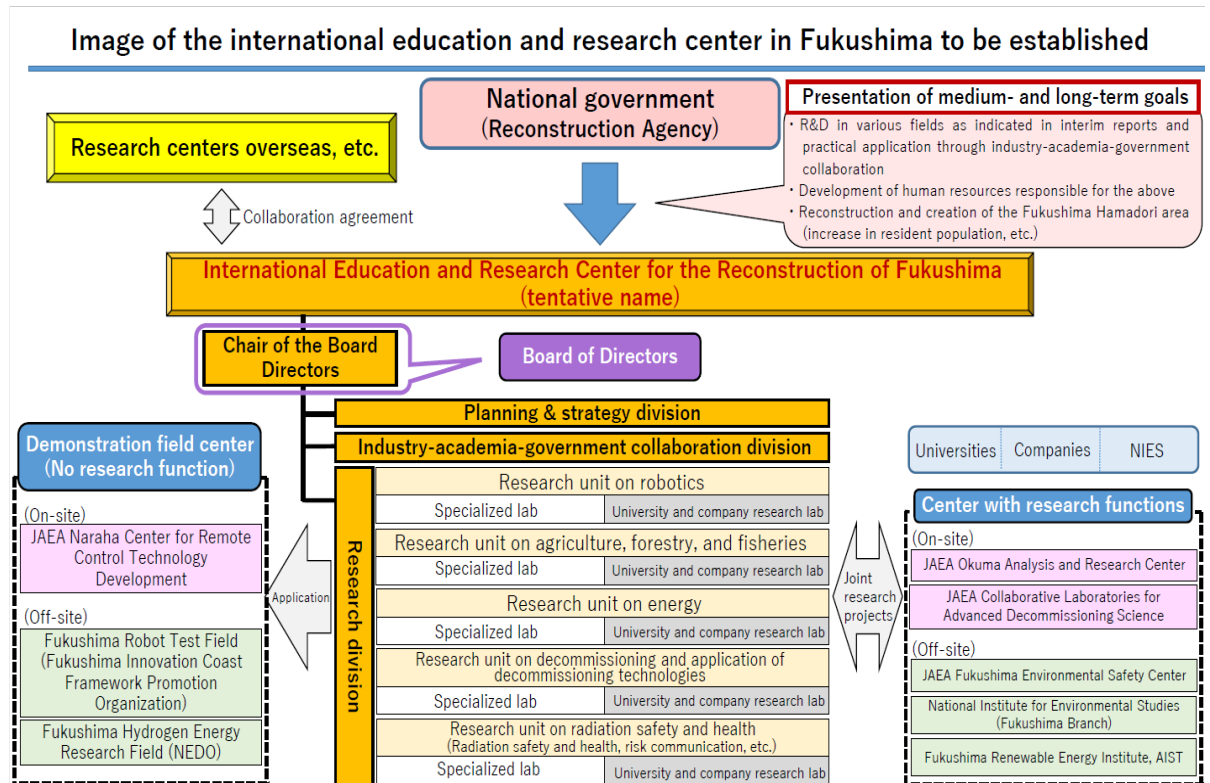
Image of the international education and research center in Fukushima to be established

National government
(Reconstruction Agency)

Presentation of medium- and long-term goals

・R&D in various fields as indicated in interim reports and practical application through industry-academia-government collaboration
・Development of human resources responsible for the above
・Reconstruction and creation of the Fukushima Hamadori area (increase in resident population, etc.)

Research centers overseas, etc.

Collaboration agreement

International Education and Research Center for the Reconstruction of Fukushima
(tentative name)

Chair of the Board Directors

Board of Directors

Planning & strategy division

Industry-academia-government collaboration division

Research division

| Research unit on robotics | |
|---|---|
| Specialized lab | University and company research lab |

| Research unit on agriculture, forestry, and fisheries | |
|---|---|
| Specialized lab | University and company research lab |

| Research unit on energy | |
|---|---|
| Specialized lab | University and company research lab |

| Research unit on decommissioning and application of decommissioning technologies | |
|---|---|
| Specialized lab | University and company research lab |

| Research unit on radiation safety and health (Radiation safety and health, risk communication, etc.) | |
|---|---|
| Specialized lab | University and company research lab |

Demonstration field center
(No research function)

(On-site)
JAEA Naraha Center for Remote Control Technology Development

(Off-site)
Fukushima Robot Test Field (Fukushima Innovation Coast Framework Promotion Organization)

Fukushima Hydrogen Energy Research Field (NEDO)

Application

Joint research projects

| Universities | Companies | NIES |
|---|---|---|

Center with research functions

(On-site)
JAEA Okuma Analysis and Research Center

JAEA Collaborative Laboratories for Advanced Decommissioning Science

(Off-site)
JAEA Fukushima Environmental Safety Center

National Institute for Environmental Studies (Fukushima Branch)

Fukushima Renewable Energy Institute, AIST